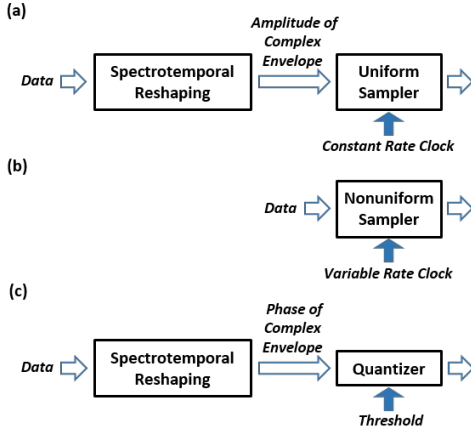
(a)

Data

Spectrotemporal Reshaping

Amplitude of Complex Envelope

Uniform Sampler

Constant Rate Clock

(b)

Data

Nonuniform Sampler

Variable Rate Clock

(c)

Data

Spectrotemporal Reshaping

Phase of Complex Envelope

Quantizer

Threshold